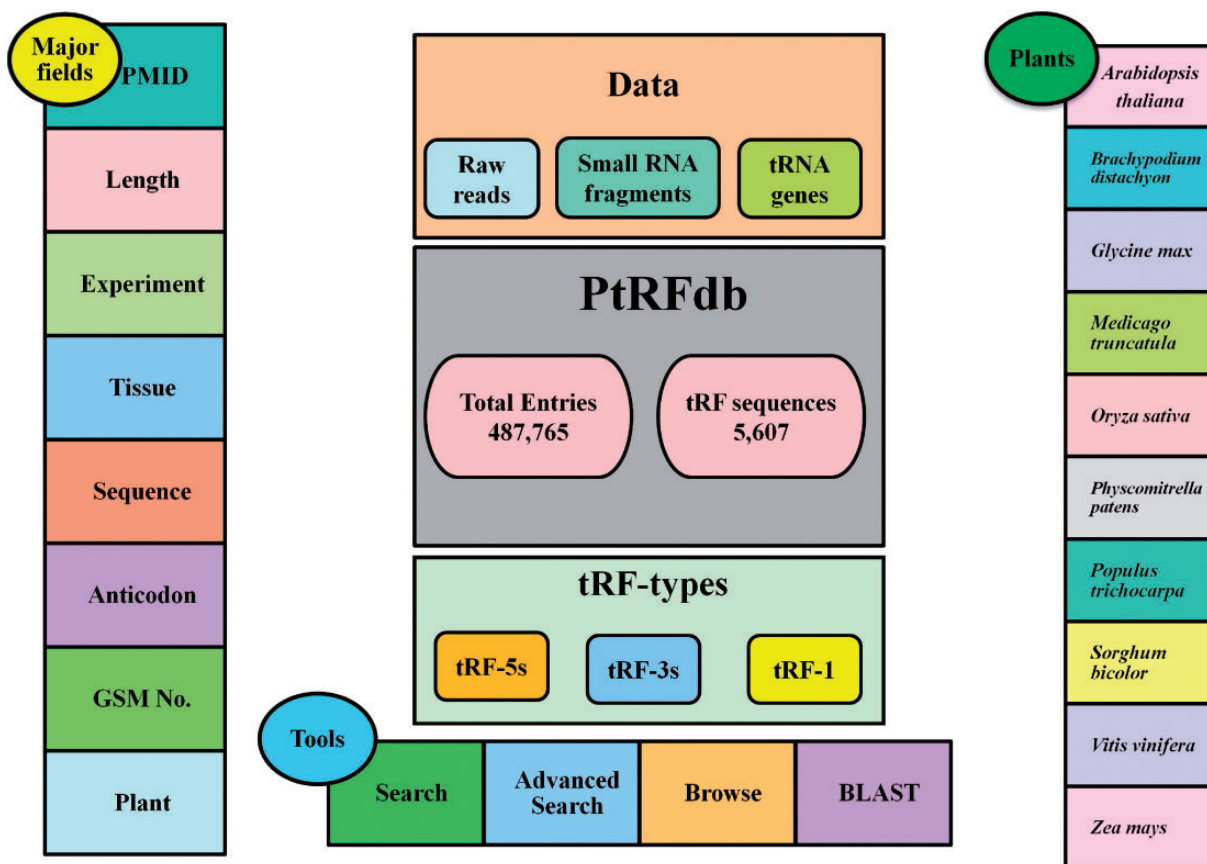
Major fields

PMID

Length

Experiment

Tissue

Sequence

Anticodon

GSM No.

Plant

Data

Raw reads

Small RNA fragments

tRNA genes

PtRFdb

Total Entries 487,765

tRF sequences 5,607

tRF-types

tRF-5s

tRF-3s

tRF-1

Tools

Search

Advanced Search

Browse

BLAST

Plants

Arabidopsis thaliana

Brachypodium distachyon

Glycine max

Medicago truncatula

Oryza sativa

Physcomitrella patens

Populus trichocarpa

Sorghum bicolor

Vitis vinifera

Zea mays